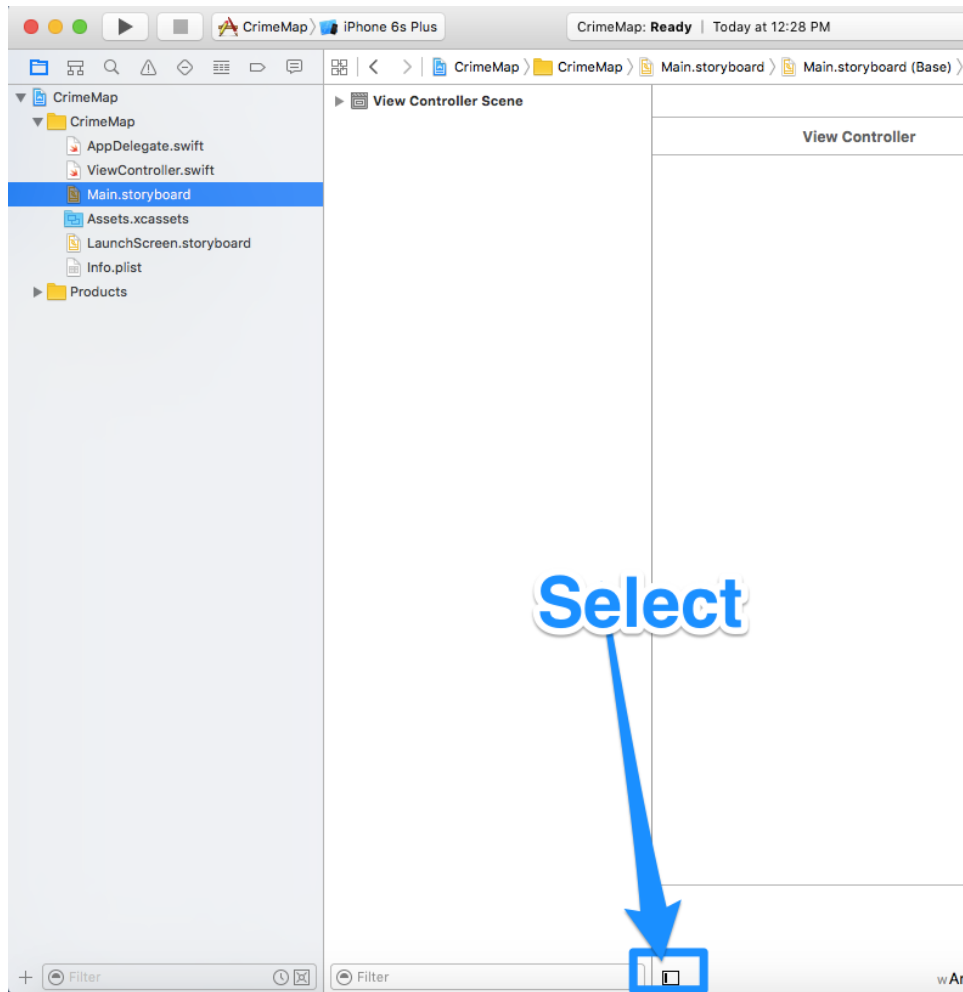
CrimeMap 〉 iPhone 6s Plus
CrimeMap: Ready | Today at 12:28 PM
CrimeMap 〉 CrimeMap 〉 Main.storyboard 〉 Main.storyboard (Base) 〉
CrimeMap
CrimeMap
AppDelegate.swift
ViewController.swift
Main.storyboard
Assets.xcassets
LaunchScreen.storyboard
Info.plist
Products
View Controller Scene
View Controller
Select
Filter
Filter
wAr